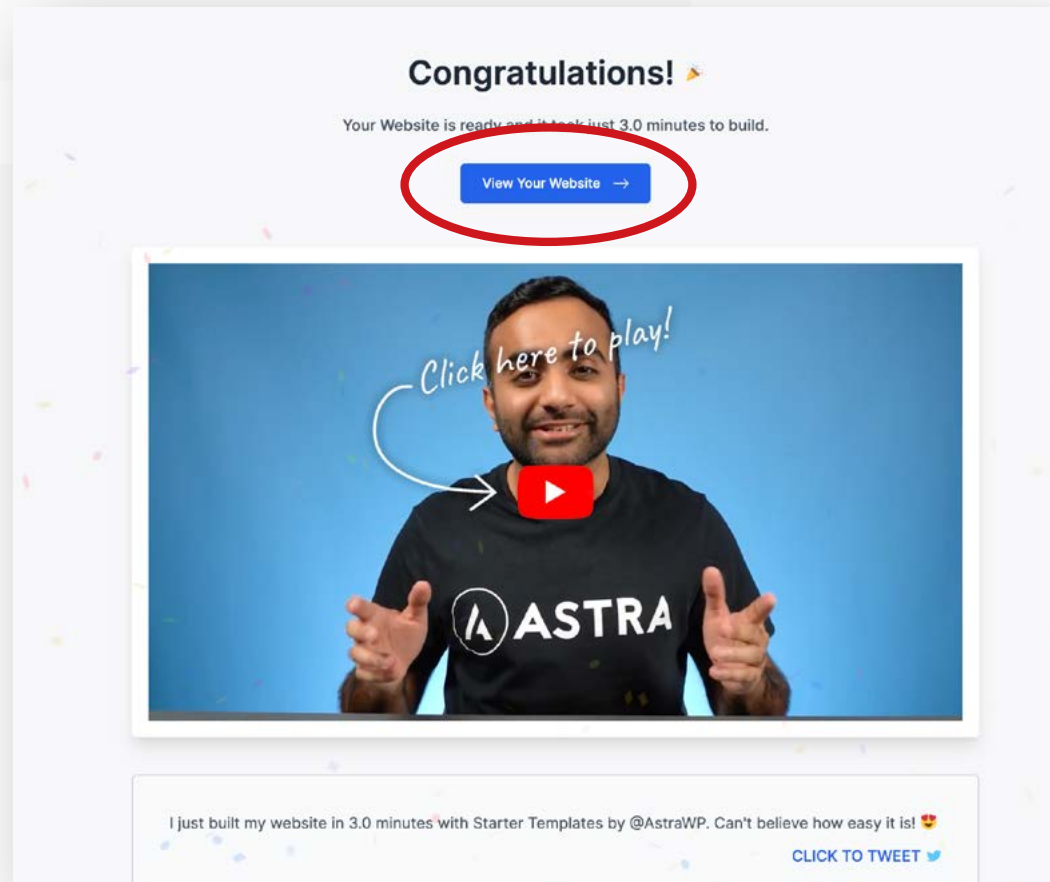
Congratulations! 🎉

Your Website is ready and it took just 3.0 minutes to build.

View Your Website →

Click here to play!

ASTRA

I just built my website in 3.0 minutes with Starter Templates by @AstraWP. Can't believe how easy it is! 😍

CLICK TO TWEET